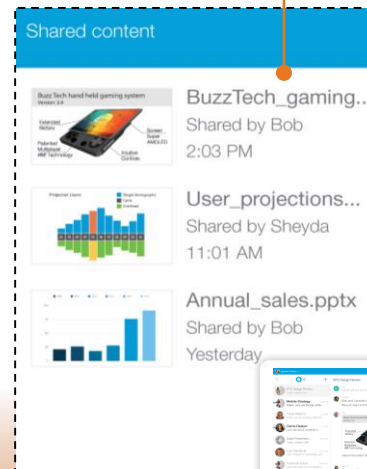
Shared content

Buzz Tech hand held gaming system
Version 3.4

Extended Battery

Patented Multiplayer MMP Technology

Screen Super AMOLED

Intuitive Controls

BuzzTech_gaming...
Shared by Bob
2:03 PM

Projected Users

User_projections...
Shared by Sheyda
11:01 AM

Annual_sales.pptx
Shared by Bob
Yesterday